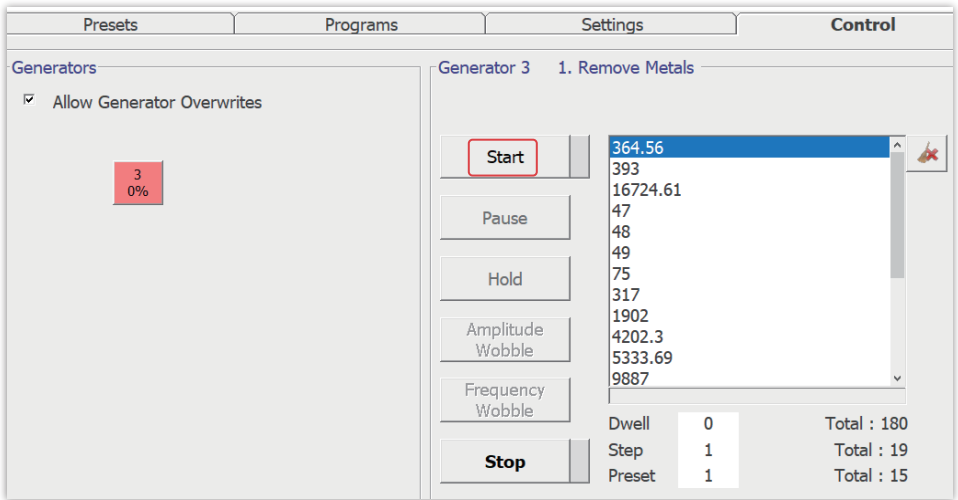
Presets
Programs
Settings
Control

Generators

Allow Generator Overwrites

3
0%

Generator 3 1. Remove Metals

Start
Pause
Hold
Amplitude Wobble
Frequency Wobble
Stop

364.56
393
16724.61
47
48
49
75
317
1902
4202.3
5333.69
9887

Dwell 0 Total : 180
Step 1 Total : 19
Preset 1 Total : 15